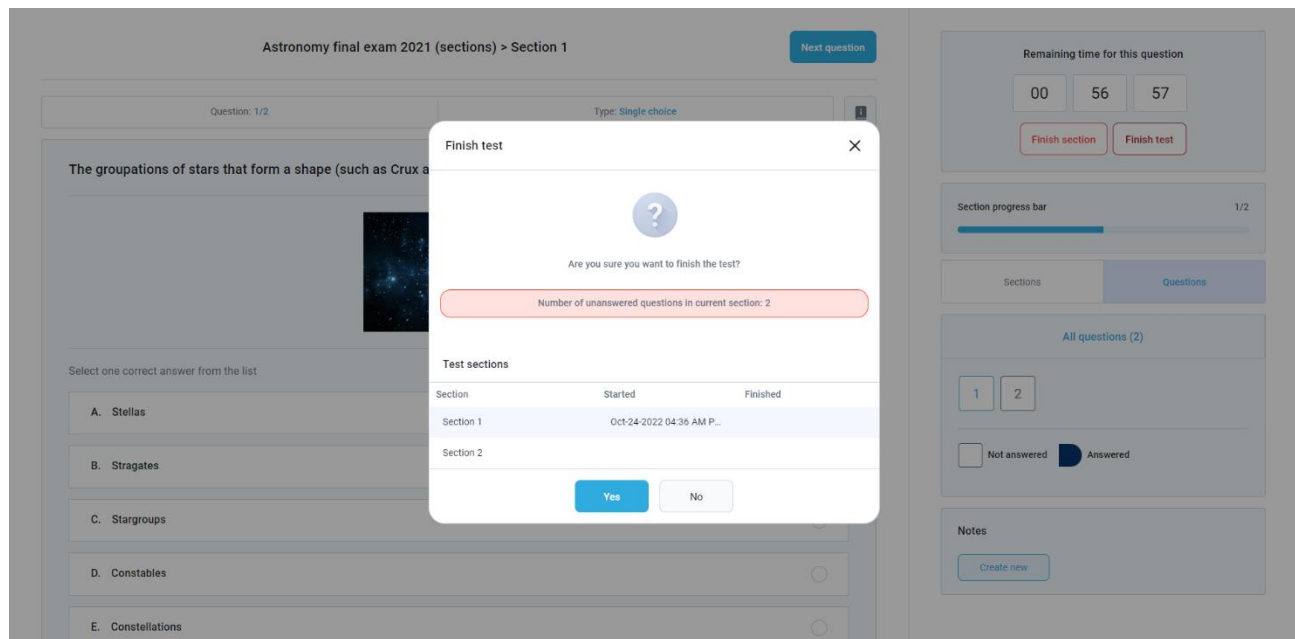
Astronomy final exam 2021 (sections) > Section 1

Next question

Question: 1/2

Type: Single choice

The groupations of stars that form a shape (such as Crux a

Select one correct answer from the list

A. Stellas

B. Stragates

C. Stargroups

D. Constables

E. Constellations

Finish test

Are you sure you want to finish the test?

Number of unanswered questions in current section: 2

Test sections

| Section | Started | Finished |
|---|---|---|
| Section 1 | Oct-24-2022 04:36 AM P... | |
| Section 2 | | |

Yes

No

Remaining time for this question

00 56 57

Finish section

Finish test

Section progress bar

1/2

Sections

Questions

All questions (2)

1 2

Not answered

Answered

Notes

Create new